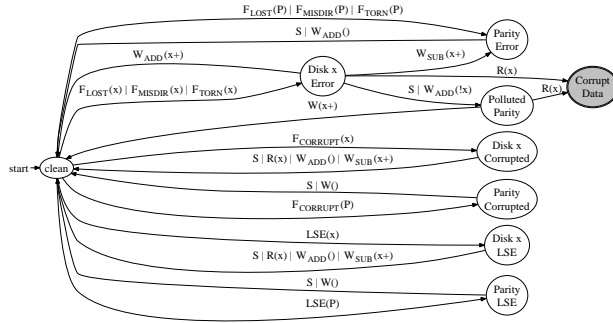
$F_{LOST}(P) \mid F_{MISDIR}(P) \mid F_{TORN}(P)$

$S \mid W_{ADD}()$

Parity Error

$W_{ADD}(x+)$

$W_{SUB}(x+)$

Disk x Error

$R(x)$

Corrupt Data

$F_{LOST}(x) \mid F_{MISDIR}(x) \mid F_{TORN}(x)$

$S \mid W_{ADD}(!x)$

$R(x)$

$W(x+)$

Polluted Parity

$F_{CORRUPT}(x)$

Disk x Corrupted

start

clean

$S \mid R(x) \mid W_{ADD}() \mid W_{SUB}(x+)$

$S \mid W()$

Parity Corrupted

$F_{CORRUPT}(P)$

$LSE(x)$

Disk x LSE

$S \mid R(x) \mid W_{ADD}() \mid W_{SUB}(x+)$

$S \mid W()$

Parity LSE

$LSE(P)$